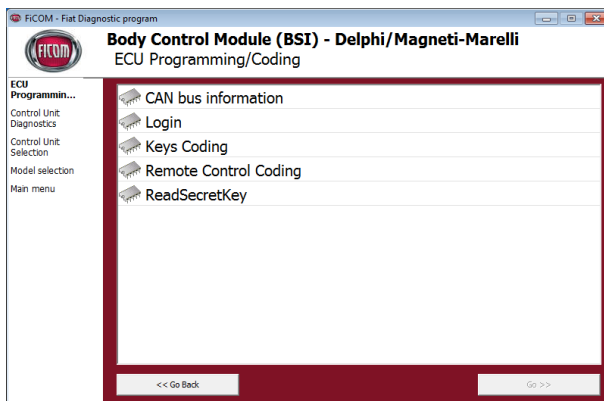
FiCOM - Fiat Diagnostic program

FiCOM

Body Control Module (BSI) - Delphi/Magneti-Marelli
ECU Programming/Coding

ECU Programmin...
Control Unit Diagnostics
Control Unit Selection
Model selection
Main menu

CAN bus information
Login
Keys Coding
Remote Control Coding
ReadSecretKey

<< Go Back
Go >>